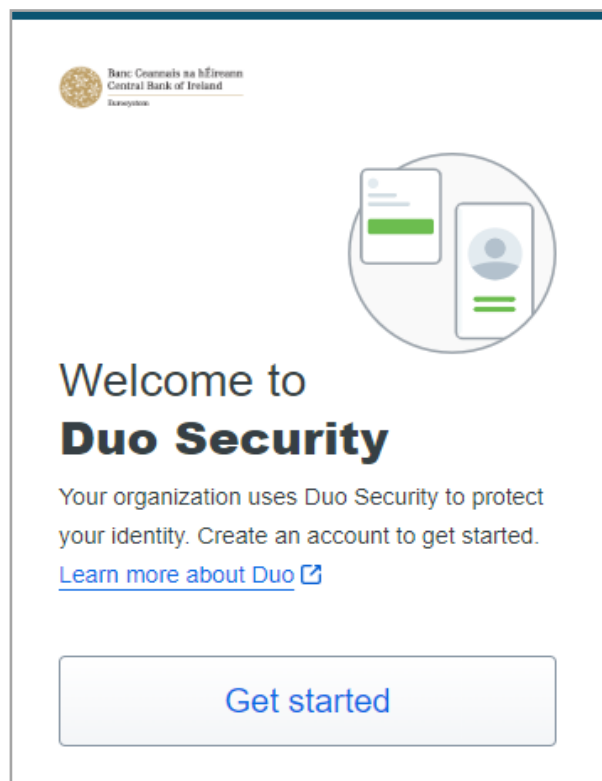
Banc Ceannais na hÉireann
Central Bank of Ireland
Eurosystem

Welcome to
Duo Security

Your organization uses Duo Security to protect your identity. Create an account to get started.
Learn more about Duo

Get started